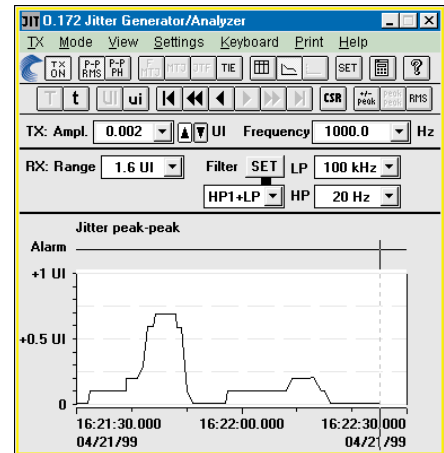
JIT O.172 Jitter Generator/Analyzer

TX Mode View Settings Keyboard Print Help

TX ON P-P RMS P-P PH TIE SET

T t UI ui CSR +/- peak RMS

TX: Ampl. 0.002 UI Frequency 1000.0 Hz

RX: Range 1.6 UI Filter SET LP 100 kHz

HP1+LP HP 20 Hz

Jitter peak-peak

Alarm

+1 UI

+0.5 UI

0

16:21:30.000 04/21/99

16:22:00.000

16:22:30.000 04/21/99